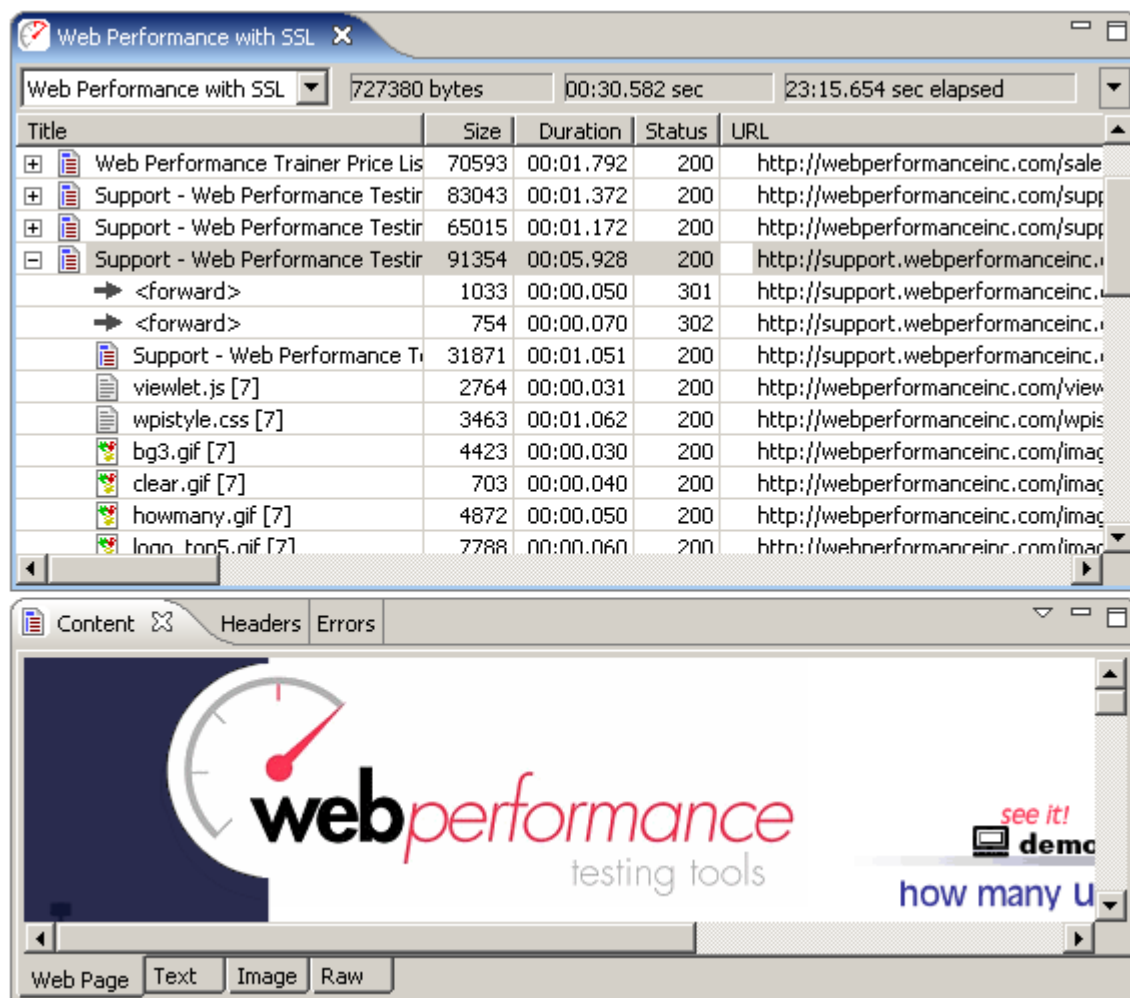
Web Performance with SSL ✕

Web Performance with SSL | 727380 bytes | 00:30.582 sec | 23:15.654 sec elapsed

| Title | Size | Duration | Status | URL |
|---|---|---|---|---|
| Web Performance Trainer Price Lis | 70593 | 00:01.792 | 200 | http://webperformanceinc.com/sale |
| Support - Web Performance Testir | 83043 | 00:01.372 | 200 | http://webperformanceinc.com/supp |
| Support - Web Performance Testir | 65015 | 00:01.172 | 200 | http://webperformanceinc.com/supp |
| Support - Web Performance Testir | 91354 | 00:05.928 | 200 | http://support.webperformanceinc. |
| <forward> | 1033 | 00:00.050 | 301 | http://support.webperformanceinc. |
| <forward> | 754 | 00:00.070 | 302 | http://support.webperformanceinc. |
| Support - Web Performance T | 31871 | 00:01.051 | 200 | http://support.webperformanceinc. |
| viewlet.js [7] | 2764 | 00:00.031 | 200 | http://webperformanceinc.com/view |
| wpistyle.css [7] | 3463 | 00:01.062 | 200 | http://webperformanceinc.com/wpis |
| bg3.gif [7] | 4423 | 00:00.030 | 200 | http://webperformanceinc.com/imag |
| clear.gif [7] | 703 | 00:00.040 | 200 | http://webperformanceinc.com/imag |
| howmany.gif [7] | 4872 | 00:00.050 | 200 | http://webperformanceinc.com/imag |
| logo_top5.gif [7] | 7788 | 00:00.060 | 200 | http://webperformanceinc.com/imag |

Content | Headers | Errors

webperformance
testing tools

see it!
demo
how many u

Web Page | Text | Image | Raw